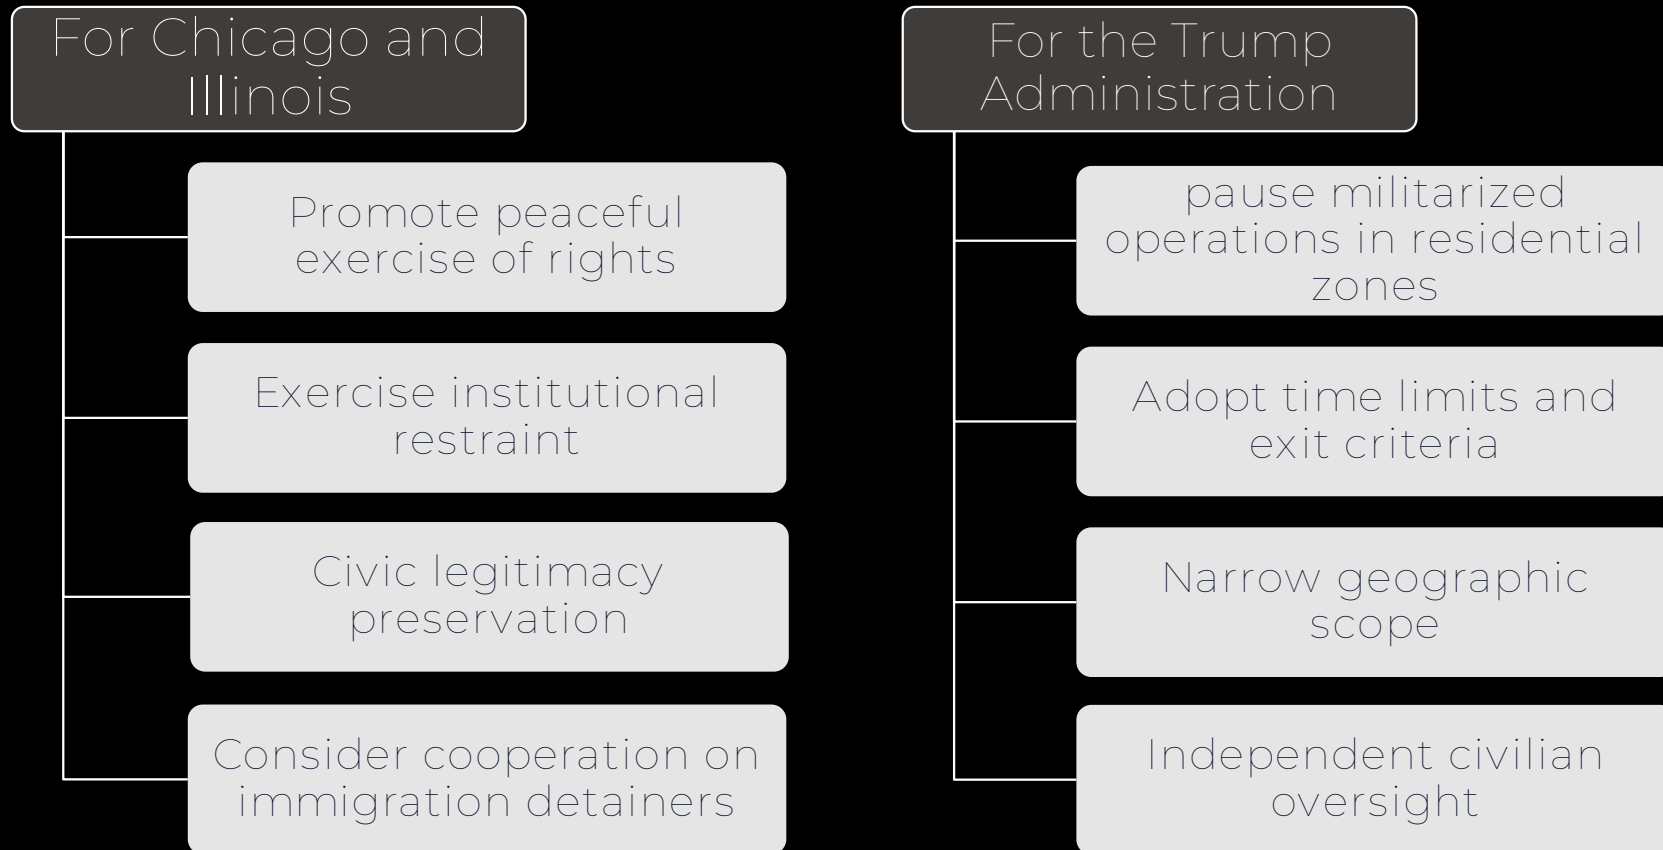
For Chicago and Illinois

Promote peaceful exercise of rights

Exercise institutional restraint

Civic legitimacy preservation

Consider cooperation on immigration detainers

For the Trump Administration

pause militarized operations in residential zones

Adopt time limits and exit criteria

Narrow geographic scope

Independent civilian oversight